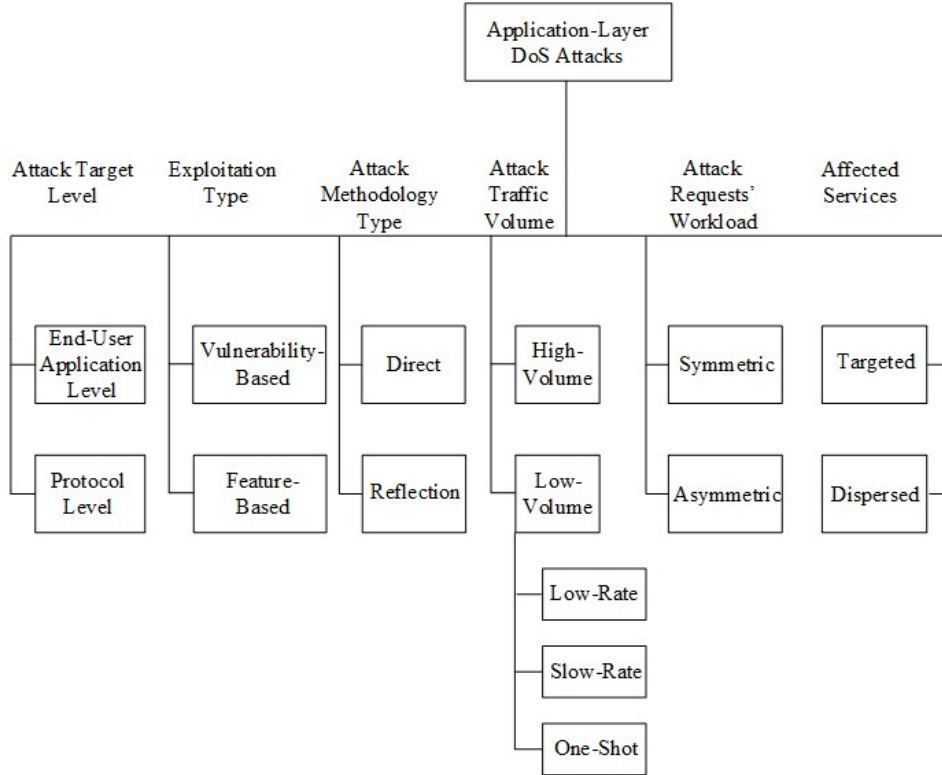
Application-Layer DoS Attacks

Attack Target Level

Exploitation Type

Attack Methodology Type

Attack Traffic Volume

Attack Requests' Workload

Affected Services

End-User Application Level

Protocol Level

Vulnerability-Based

Feature-Based

Direct

Reflection

High-Volume

Low-Volume

Low-Rate

Slow-Rate

One-Shot

Symmetric

Asymmetric

Targeted

Dispersed